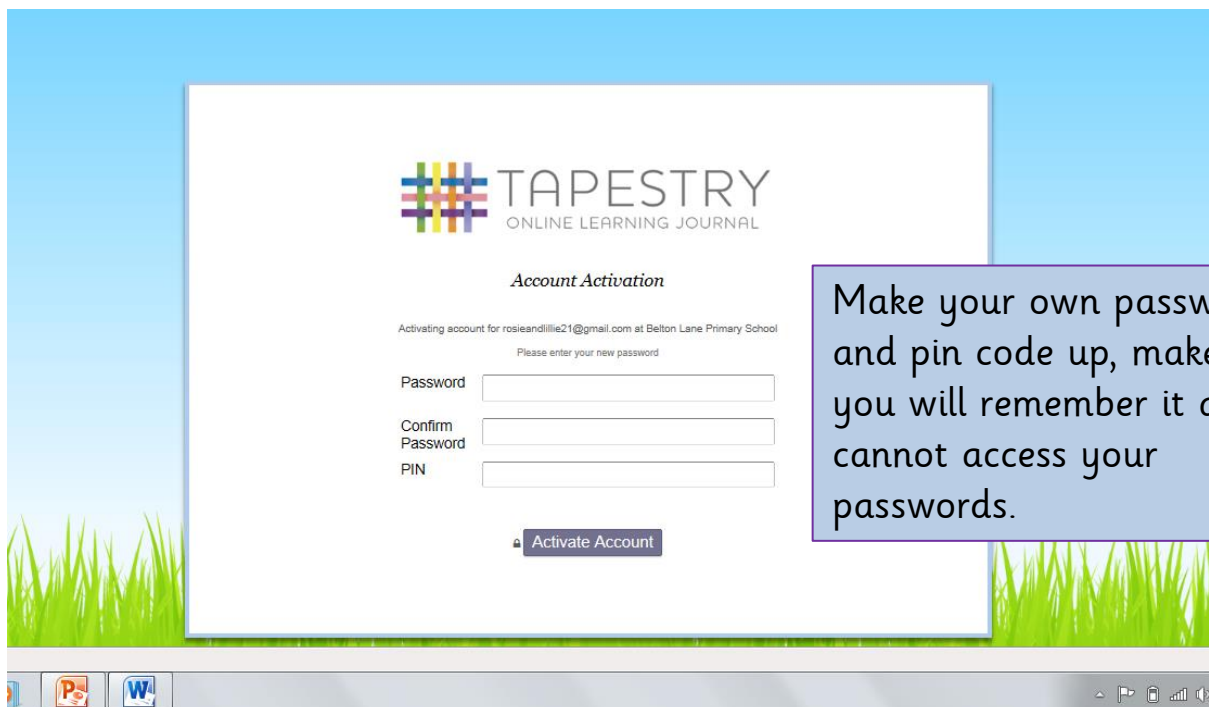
TAPESTRY
ONLINE LEARNING JOURNAL

Account Activation

Activating account for rosieandlillie21@gmail.com at Belton Lane Primary School

Please enter your new password

Password

Confirm Password

PIN

Activate Account

Make your own passw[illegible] and pin code up, make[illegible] you will remember it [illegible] cannot access your passwords.